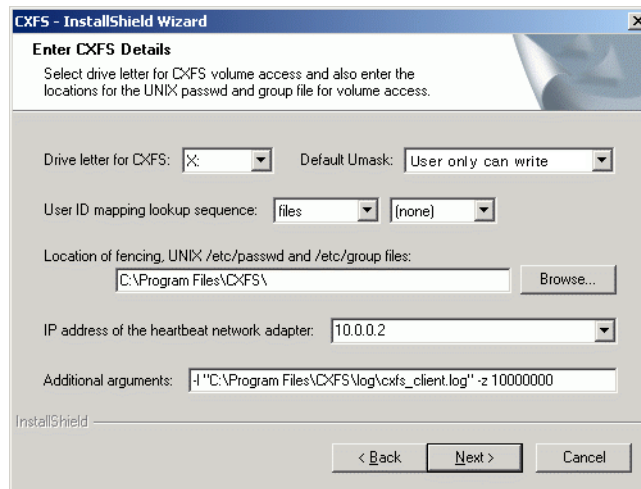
CXFS - InstallShield Wizard

Enter CXFS Details

Select drive letter for CXFS volume access and also enter the locations for the UNIX passwd and group file for volume access.

Drive letter for CXFS: X:

Default Umask: User only can write

User ID mapping lookup sequence: files (none)

Location of fencing, UNIX /etc/passwd and /etc/group files:

C:\Program Files\CXFS\

Browse...

IP address of the heartbeat network adapter: 10.0.0.2

Additional arguments: -l "C:\Program Files\CXFS\log\cxfs_client.log" -z 10000000

InstallShield

< Back Next > Cancel